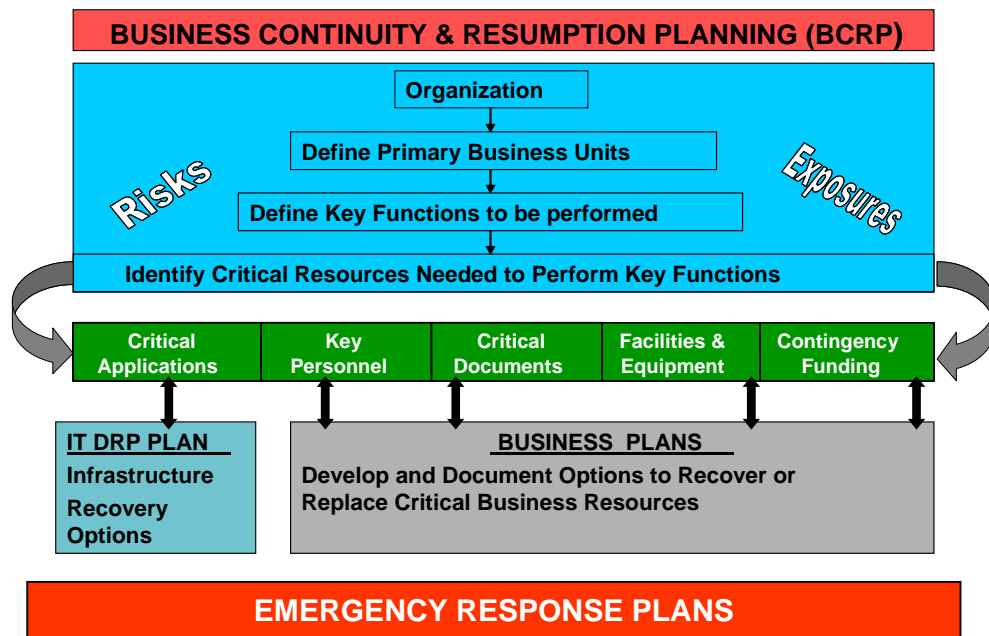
BUSINESS CONTINUITY & RESUMPTION PLANNING (BCRP)

Organization

Define Primary Business Units

Risks

Exposures

Define Key Functions to be performed

Identify Critical Resources Needed to Perform Key Functions

Critical Applications

Key Personnel

Critical Documents

Facilities & Equipment

Contingency Funding

IT DRP PLAN
Infrastructure
Recovery Options

BUSINESS PLANS
Develop and Document Options to Recover or Replace Critical Business Resources

EMERGENCY RESPONSE PLANS